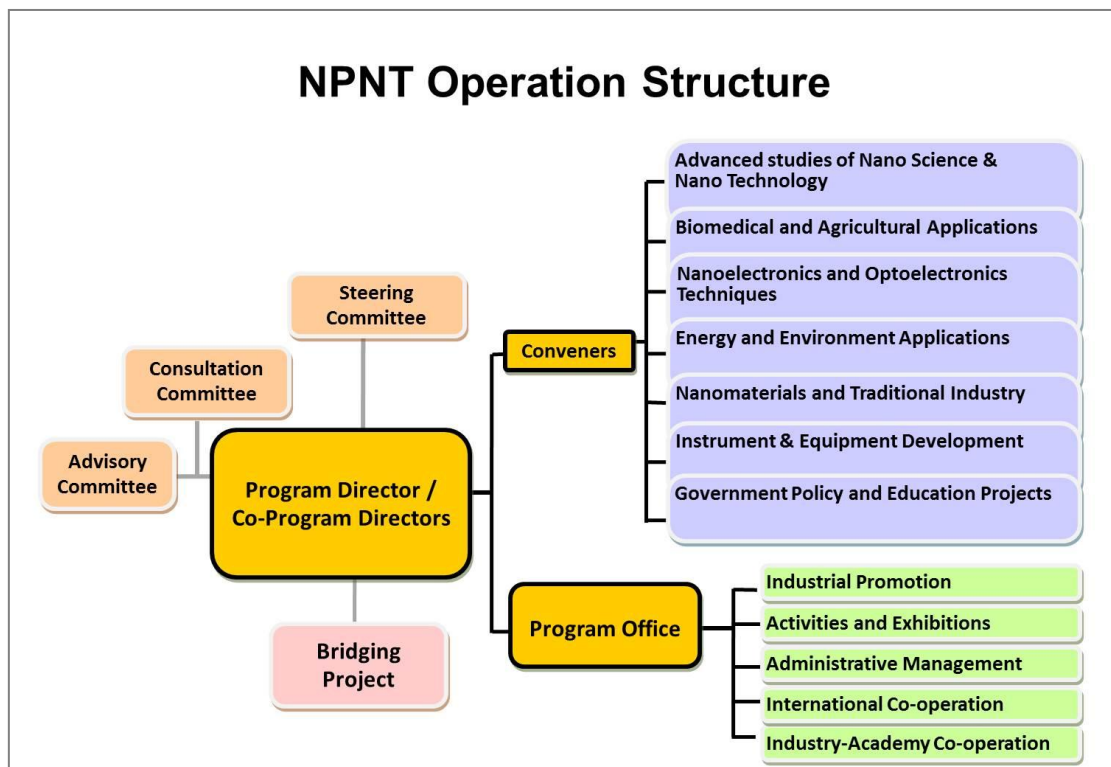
NPNT Operation Structure

Steering Committee

Consultation Committee

Advisory Committee

Program Director / Co-Program Directors

Bridging Project

Conveners

Advanced studies of Nano Science & Nano Technology

Biomedical and Agricultural Applications

Nanoelectronics and Optoelectronics Techniques

Energy and Environment Applications

Nanomaterials and Traditional Industry

Instrument & Equipment Development

Government Policy and Education Projects

Program Office

Industrial Promotion

Activities and Exhibitions

Administrative Management

International Co-operation

Industry-Academy Co-operation